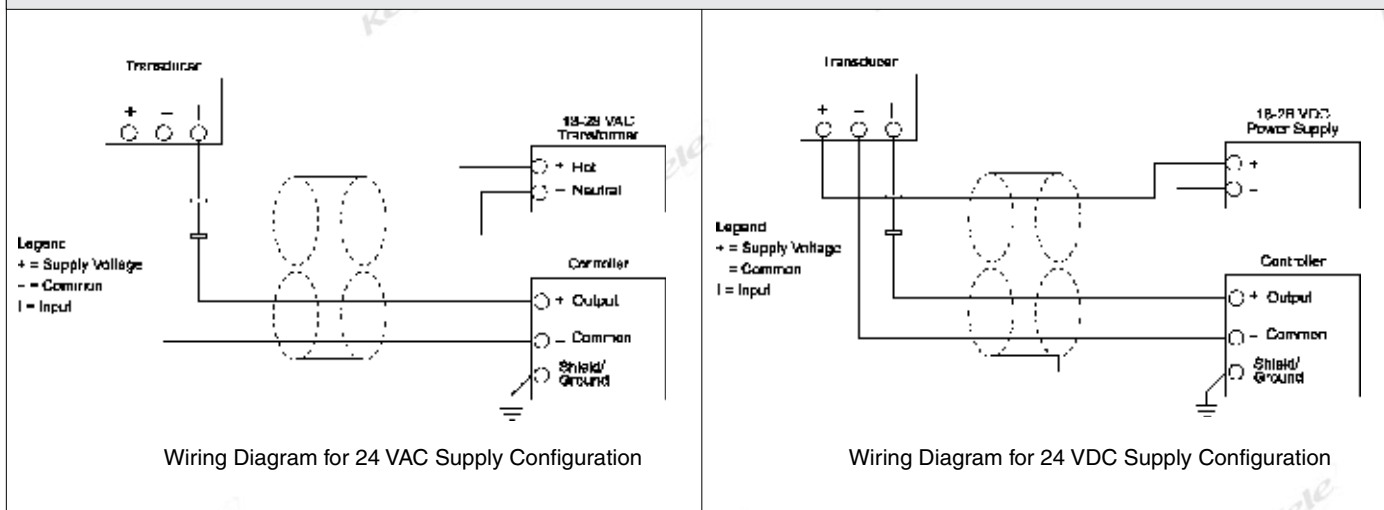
Transducer

+ – I

18-28 VAC Transformer

+ Hot

– Neutral

Legend
+ = Supply Voltage
– = Common
I = Input

Controller

+ Output

– Common

Shield/ Ground

Wiring Diagram for 24 VAC Supply Configuration

Transducer

+ – I

18-28 VDC Power Supply

+

–

Legend
+ = Supply Voltage
= Common
I = Input

Controller

+ Output

– Common

Shield/ Ground

Wiring Diagram for 24 VDC Supply Configuration